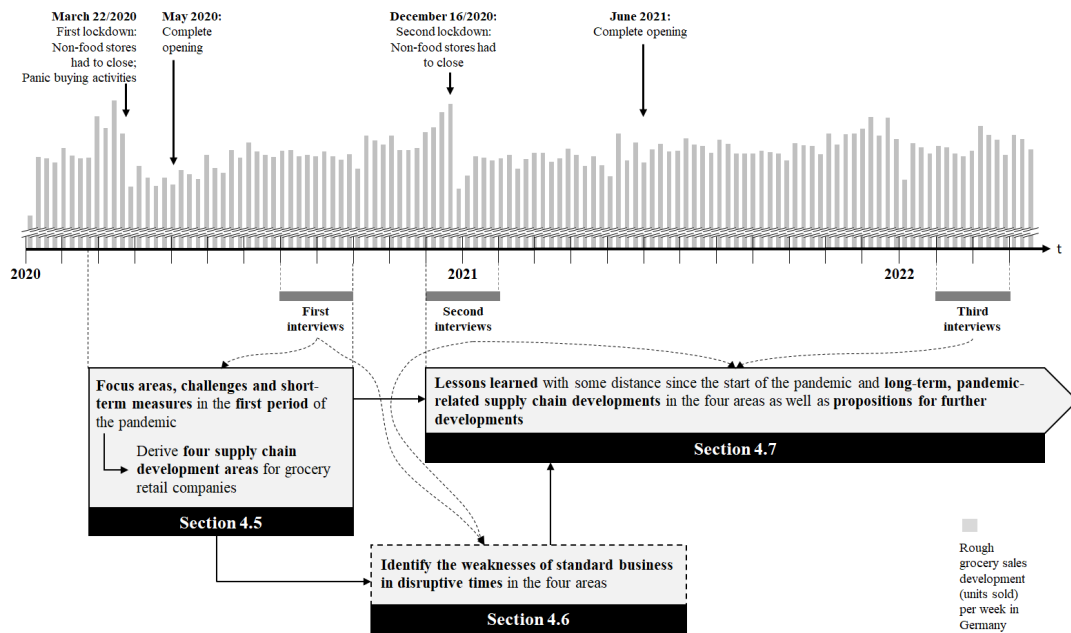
March 22/2020
First lockdown: Non-food stores had to close; Panic buying activities

May 2020:
Complete opening

December 16/2020:
Second lockdown: Non-food stores had to close

June 2021:
Complete opening

2020

2021

2022

t

First interviews

Second interviews

Third interviews

Focus areas, challenges and short-term measures in the first period of the pandemic

Derive four supply chain development areas for grocery retail companies

Section 4.5

Lessons learned with some distance since the start of the pandemic and long-term, pandemic-related supply chain developments in the four areas as well as propositions for further developments

Section 4.7

Identify the weaknesses of standard business in disruptive times in the four areas

Section 4.6

Rough grocery sales development (units sold) per week in Germany